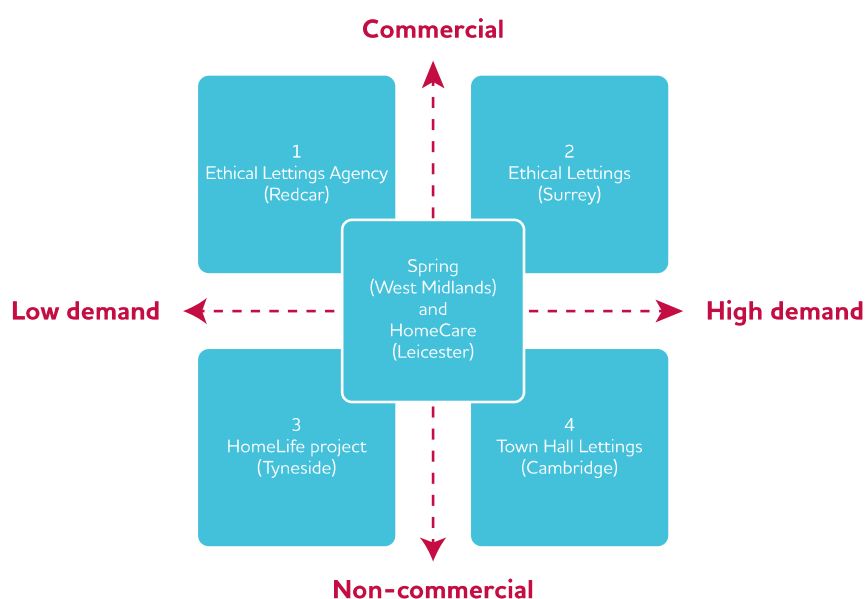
Commercial

1
Ethical Lettings Agency
(Redcar)

2
Ethical Lettings
(Surrey)

Low demand

Spring
(West Midlands)
and
HomeCare
(Leicester)

High demand

3
HomeLife project
(Tyneside)

4
Town Hall Lettings
(Cambridge)

Non-commercial